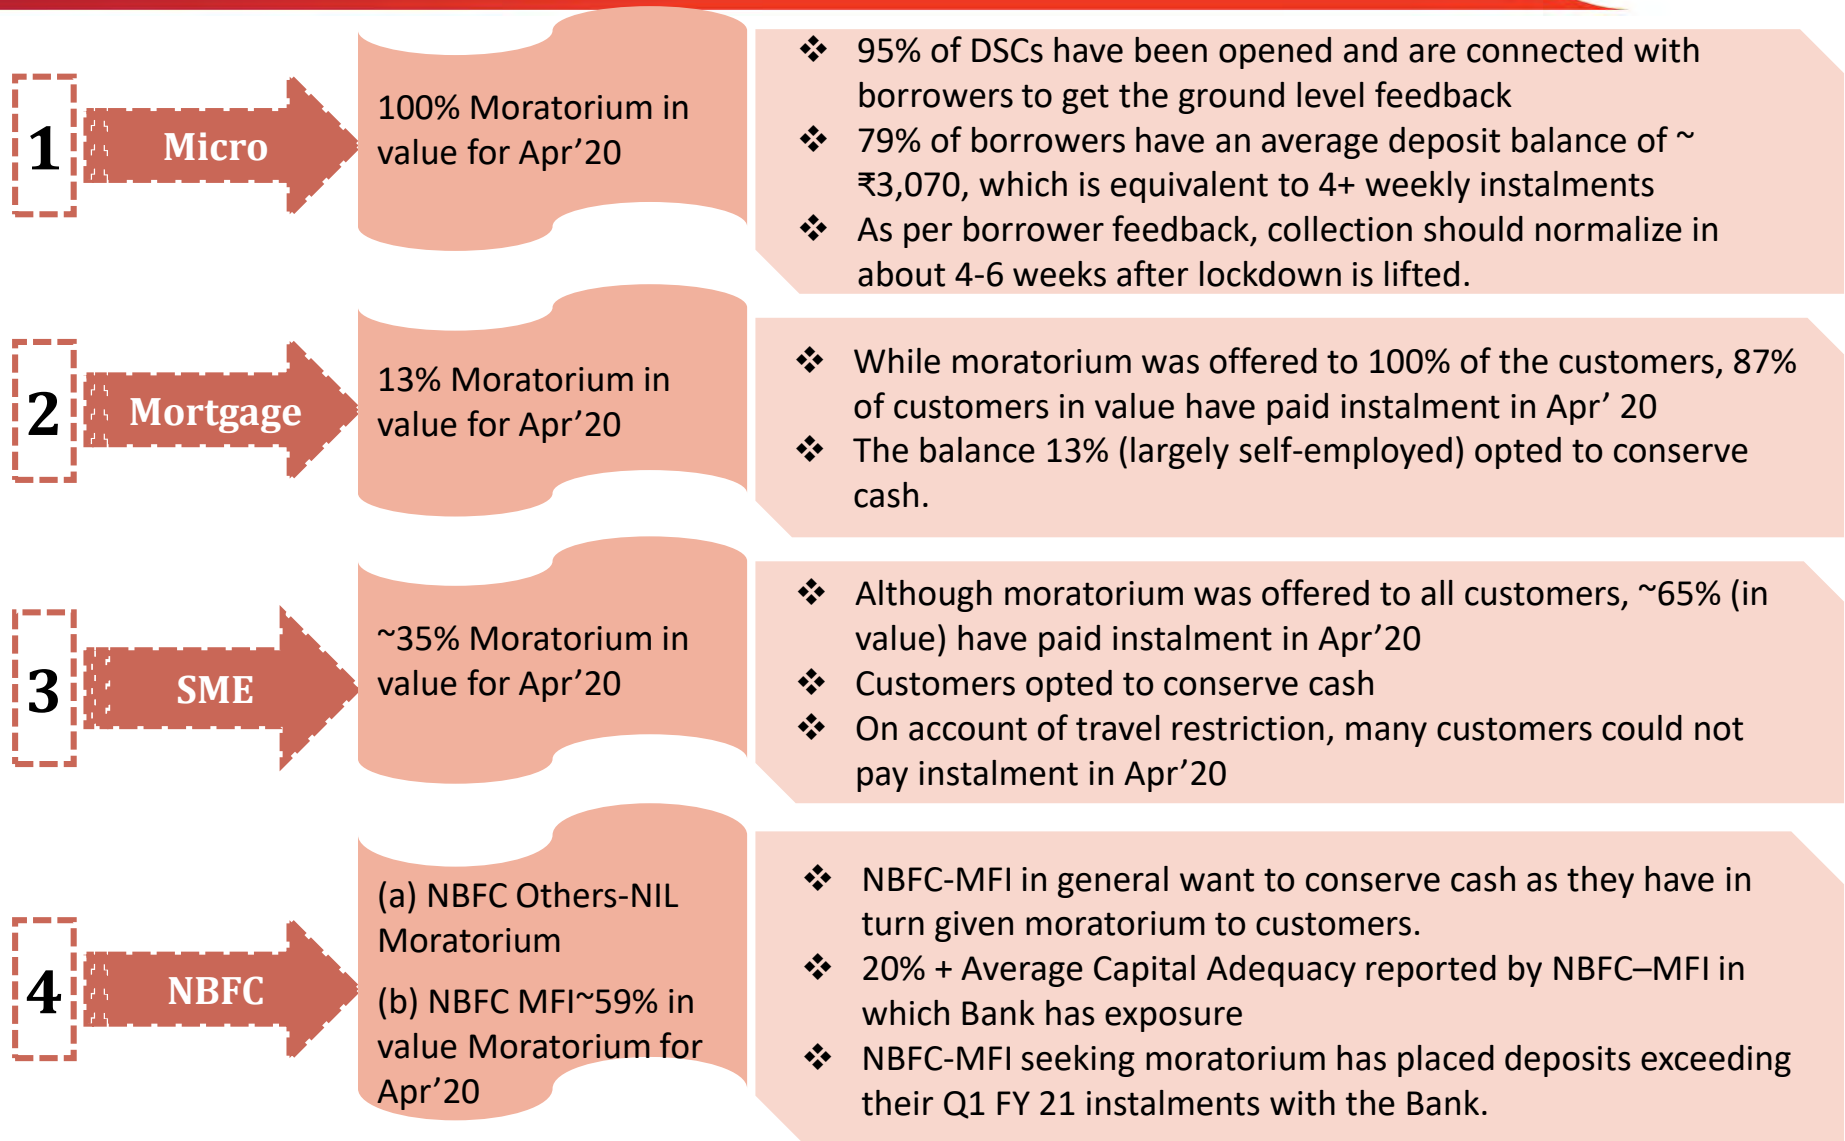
1

Micro

100% Moratorium in value for Apr’20

❖ 95% of DSCs have been opened and are connected with borrowers to get the ground level feedback
❖ 79% of borrowers have an average deposit balance of ~ ₹3,070, which is equivalent to 4+ weekly instalments
❖ As per borrower feedback, collection should normalize in about 4-6 weeks after lockdown is lifted.

2

Mortgage

13% Moratorium in value for Apr’20

❖ While moratorium was offered to 100% of the customers, 87% of customers in value have paid instalment in Apr’ 20
❖ The balance 13% (largely self-employed) opted to conserve cash.

3

SME

~35% Moratorium in value for Apr’20

❖ Although moratorium was offered to all customers, ~65% (in value) have paid instalment in Apr’20
❖ Customers opted to conserve cash
❖ On account of travel restriction, many customers could not pay instalment in Apr’20

4

NBFC

(a) NBFC Others-NIL Moratorium

(b) NBFC MFI~59% in value Moratorium for Apr’20

❖ NBFC-MFI in general want to conserve cash as they have in turn given moratorium to customers.
❖ 20% + Average Capital Adequacy reported by NBFC–MFI in which Bank has exposure
❖ NBFC-MFI seeking moratorium has placed deposits exceeding their Q1 FY 21 instalments with the Bank.